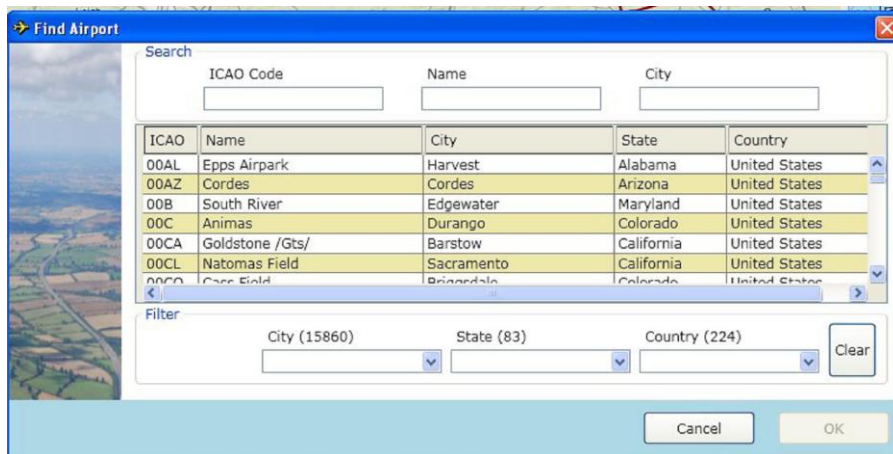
Find Airport

Search

ICAO Code

Name

City

| ICAO | Name | City | State | Country |
|---|---|---|---|---|
| 00AL | Epps Airpark | Harvest | Alabama | United States |
| 00AZ | Cordes | Cordes | Arizona | United States |
| 00B | South River | Edgewater | Maryland | United States |
| 00C | Animas | Durango | Colorado | United States |
| 00CA | Goldstone /Gts/ | Barstow | California | United States |
| 00CL | Natomas Field | Sacramento | California | United States |
| 00CO | Cass Field | Briggsdale | Colorado | United States |

Filter

City (15860)

State (83)

Country (224)

Clear

Cancel

OK